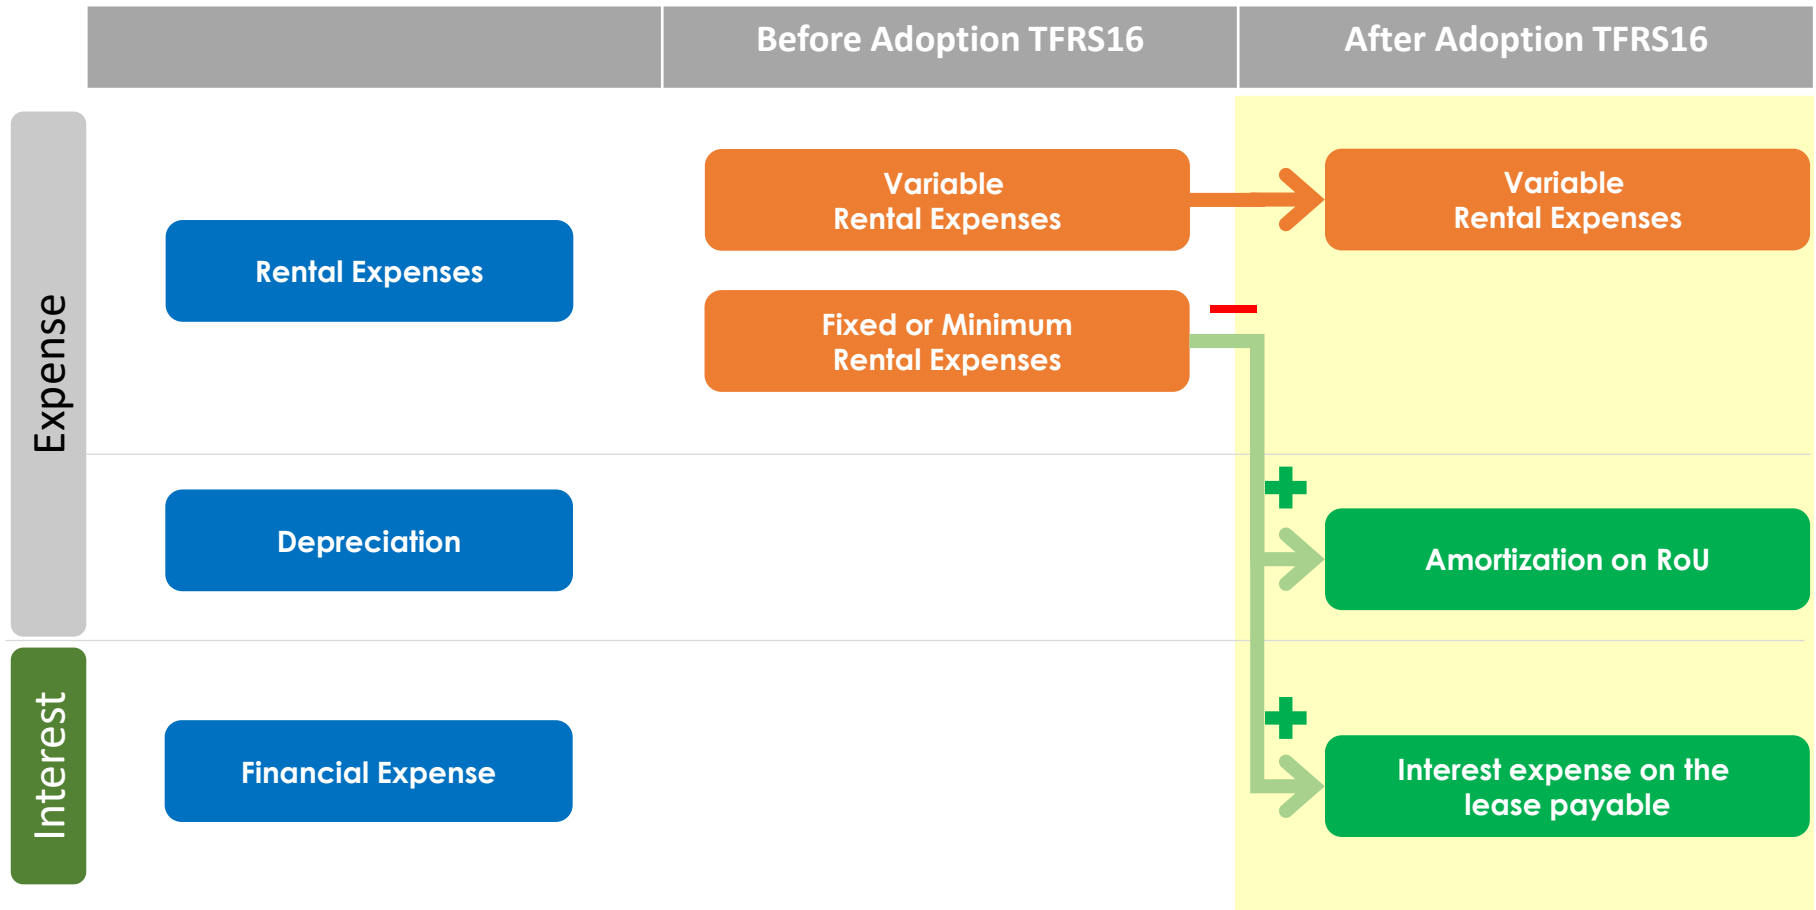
| | Before Adoption TFRS16 | After Adoption TFRS16 |
|---|---|---|

Expense

Rental Expenses

Variable
Rental Expenses

Variable
Rental Expenses

Fixed or Minimum
Rental Expenses

Depreciation

Amortization on RoU

Interest

Financial Expense

Interest expense on the lease payable